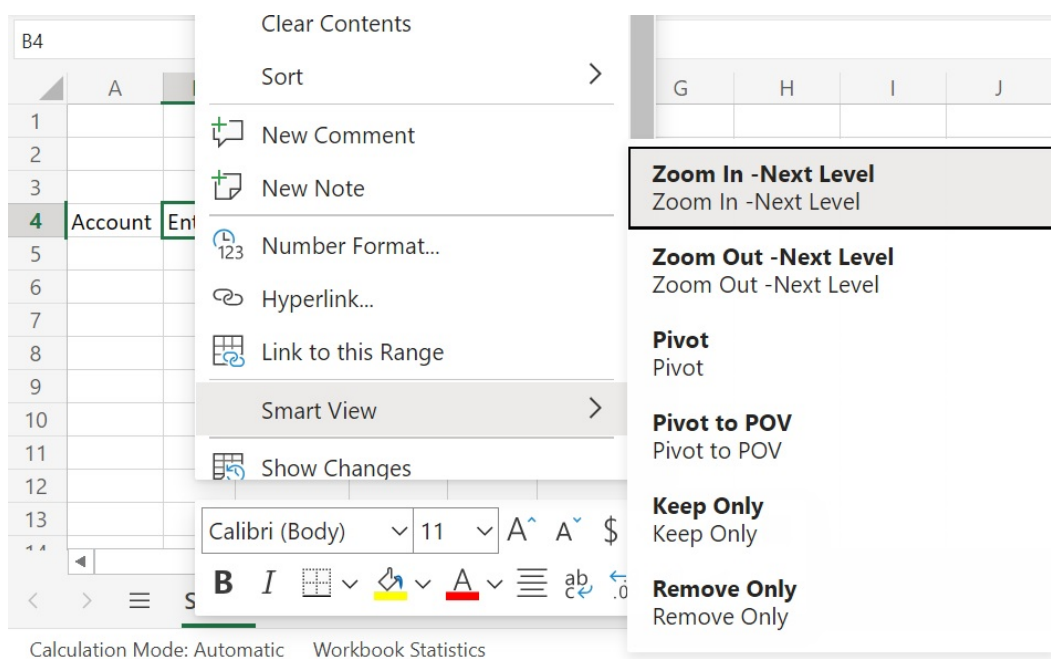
B4

| | A | | G | H | I | J |
|---|---|---|---|---|---|---|
| 1 | | | | | | |
| 2 | | | | | | |
| 3 | | | | | | |
| 4 | Account | Ent | | | | |
| 5 | | | | | | |
| 6 | | | | | | |
| 7 | | | | | | |
| 8 | | | | | | |
| 9 | | | | | | |
| 10 | | | | | | |
| 11 | | | | | | |
| 12 | | | | | | |
| 13 | | | | | | |

Clear Contents
Sort
New Comment
New Note
Number Format...
Hyperlink...
Link to this Range
Smart View
Show Changes

Calibri (Body) 11 A A $
B I A ab

Zoom In -Next Level
Zoom In -Next Level
Zoom Out -Next Level
Zoom Out -Next Level
Pivot
Pivot
Pivot to POV
Pivot to POV
Keep Only
Keep Only
Remove Only
Remove Only

S

Calculation Mode: Automatic Workbook Statistics